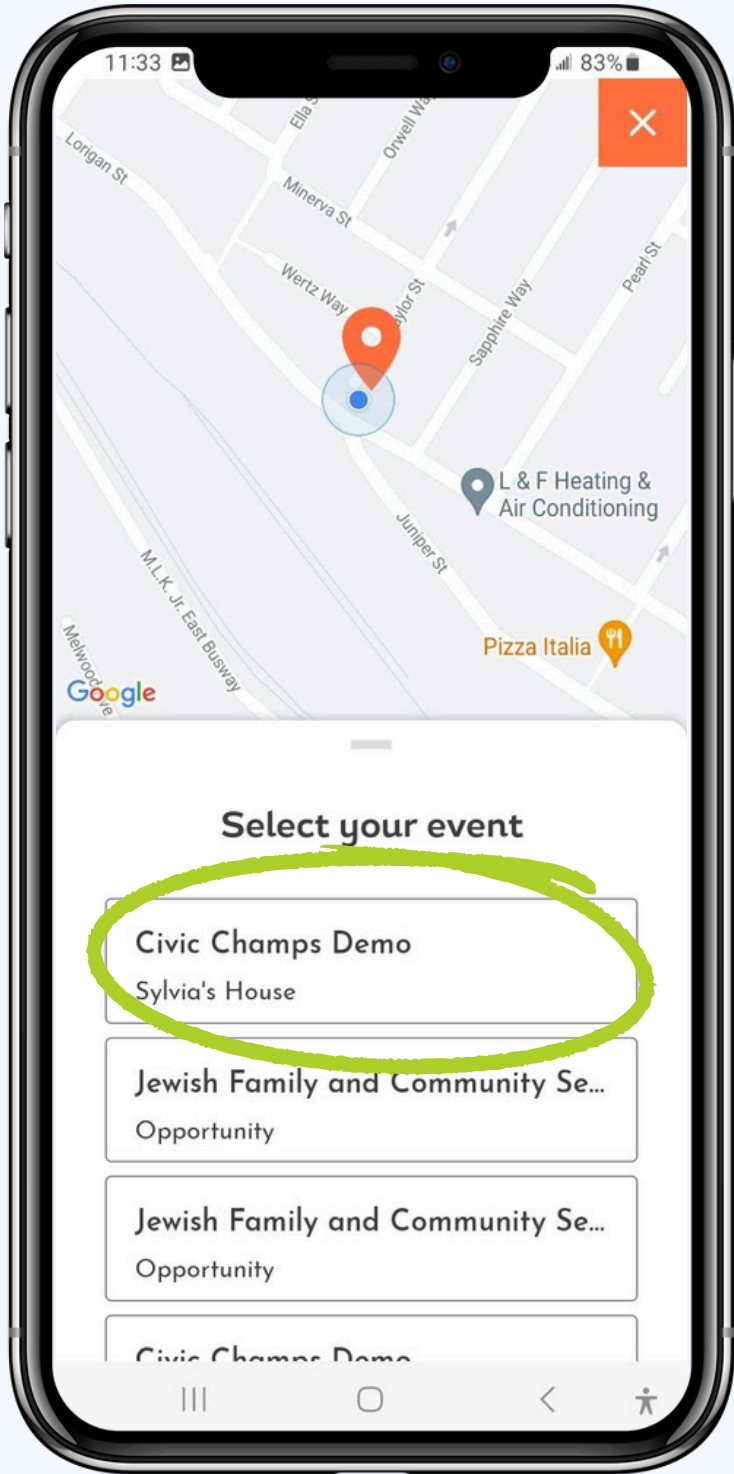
11:33 83%

Lorigan St
Ella
Orwell Way
Minerva St
Wertz Way
Taylor St
Sapphire Way
Pearl St
L & F Heating & Air Conditioning
Juniper St
M.L.K. Jr. East Busway
Melwood Ave
Pizza Italia
Google

Select your event

Civic Champs Demo
Sylvia's House

Jewish Family and Community Se...
Opportunity

Jewish Family and Community Se...
Opportunity

Civic Champs Demo